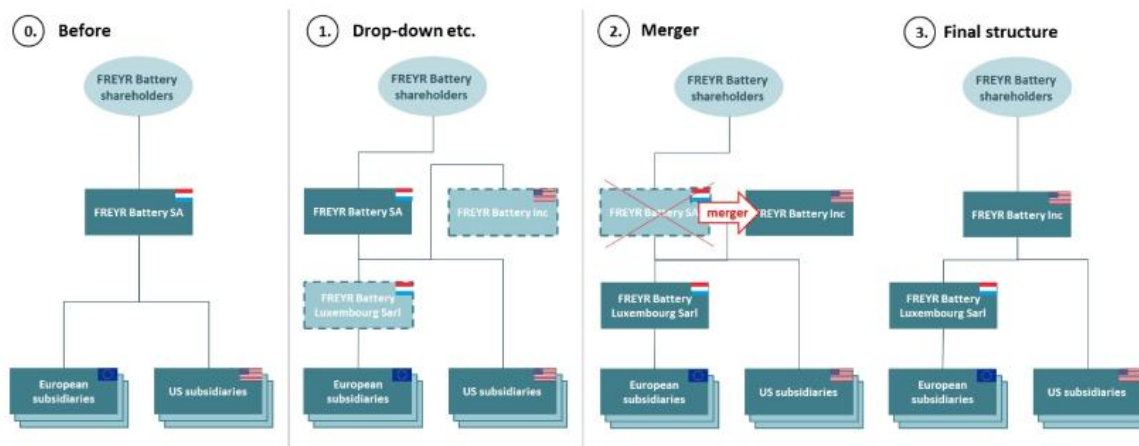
0. Before

FREYR Battery shareholders

FREYR Battery SA

European subsidiaries

US subsidiaries

1. Drop-down etc.

FREYR Battery shareholders

FREYR Battery SA

FREYR Battery Inc

FREYR Battery Luxembourg Sarl

European subsidiaries

US subsidiaries

2. Merger

FREYR Battery shareholders

FREYR Battery SA

merger

FREYR Battery Inc

FREYR Battery Luxembourg Sarl

European subsidiaries

US subsidiaries

3. Final structure

FREYR Battery shareholders

FREYR Battery Inc

FREYR Battery Luxembourg Sarl

European subsidiaries

US subsidiaries